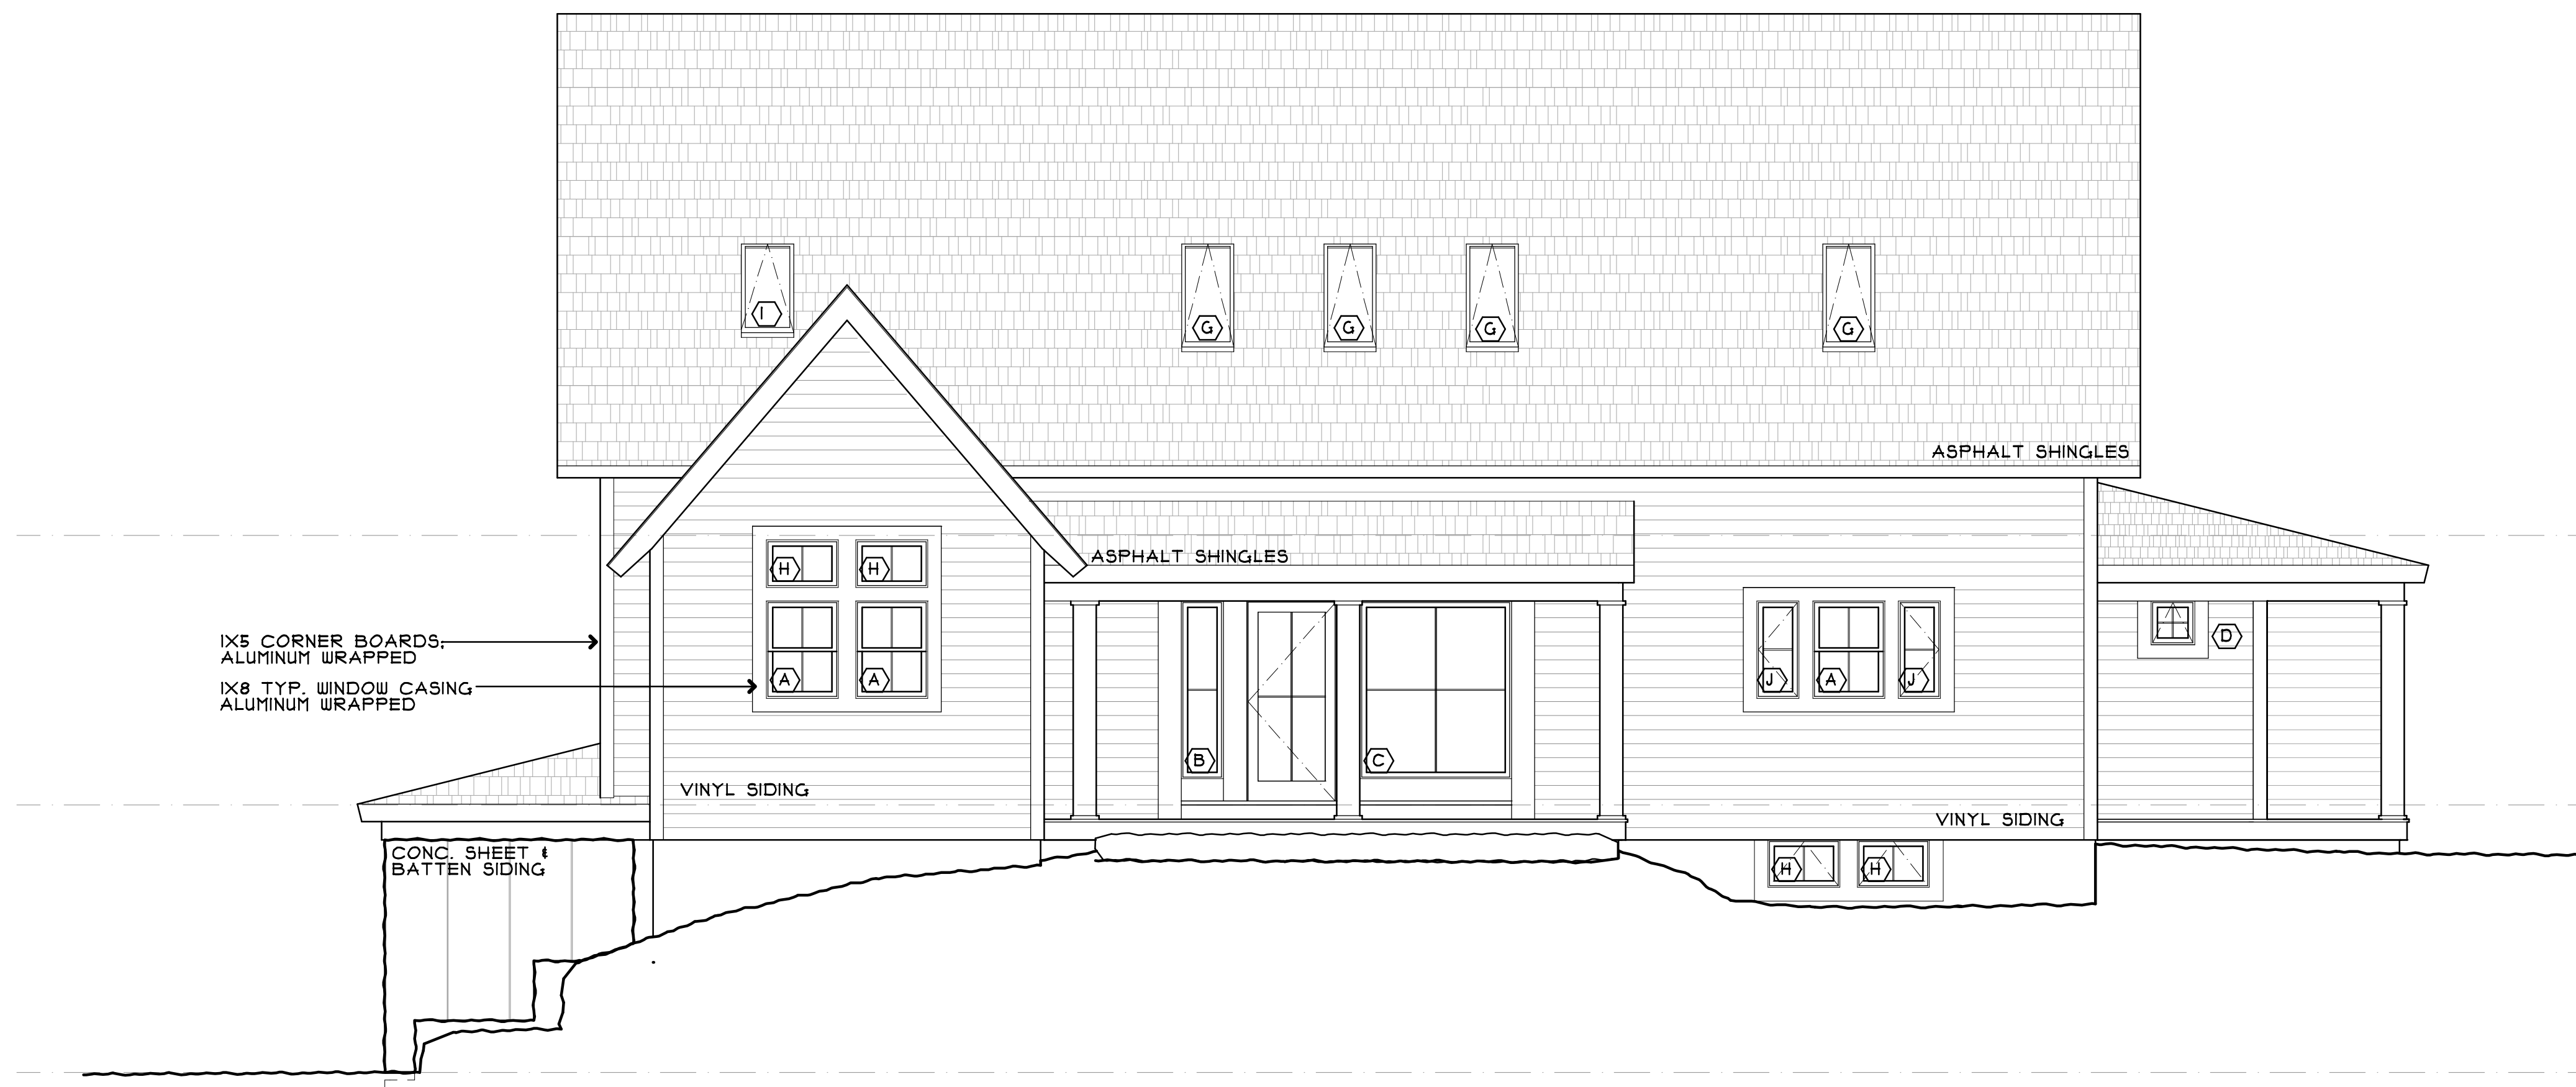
I

G

G

G

G

ASPHALT SHINGLES

ASPHALT SHINGLES

H

H

1X5 CORNER BOARDS, ALUMINUM WRAPPED

1X8 TYP. WINDOW CASING ALUMINUM WRAPPED

A

A

J

A

J

D

B

C

VINYL SIDING

VINYL SIDING

CONC. SHEET & BATTEN SIDING

H

H